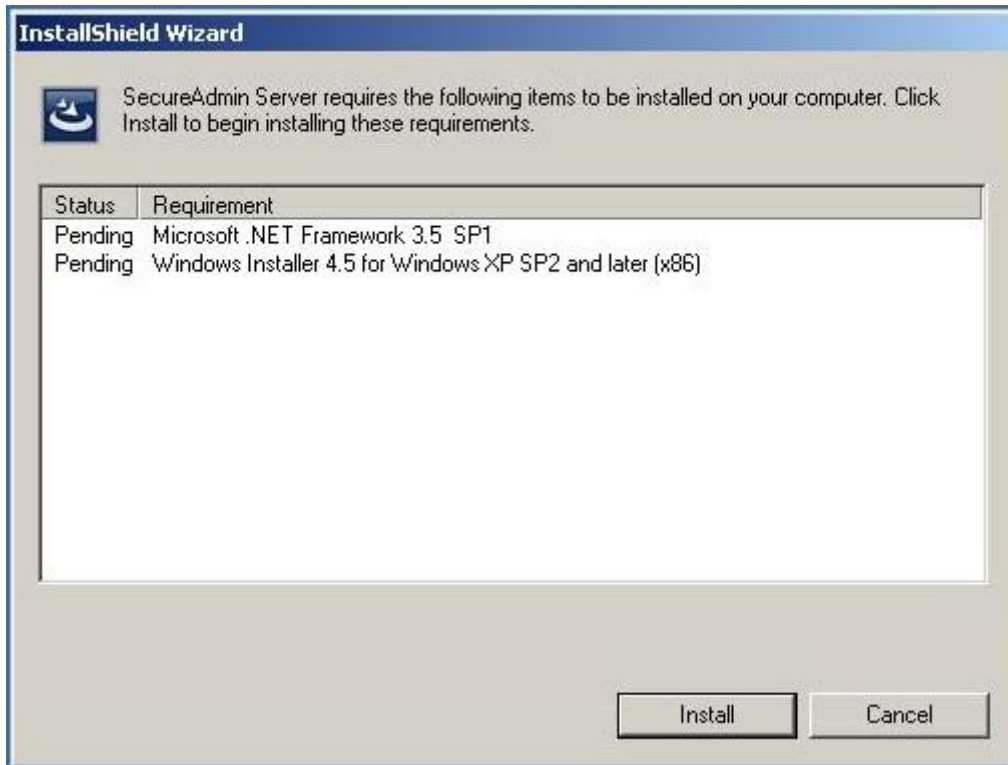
InstallShield Wizard

SecureAdmin Server requires the following items to be installed on your computer. Click Install to begin installing these requirements.

| Status | Requirement |
|---|---|
| Pending | Microsoft .NET Framework 3.5 SP1 |
| Pending | Windows Installer 4.5 for Windows XP SP2 and later (x86) |

Install

Cancel